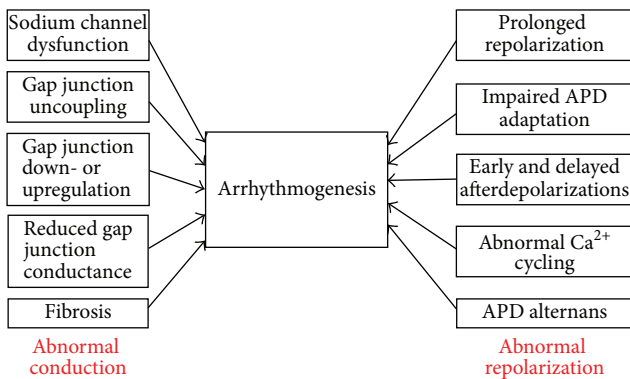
Sodium channel dysfunction

Gap junction uncoupling

Gap junction down- or upregulation

Reduced gap junction conductance

Fibrosis

Abnormal conduction

Arrhythmogenesis

Prolonged repolarization

Impaired APD adaptation

Early and delayed afterdepolarizations

Abnormal $Ca^{2+}$ cycling

APD alternans

Abnormal repolarization